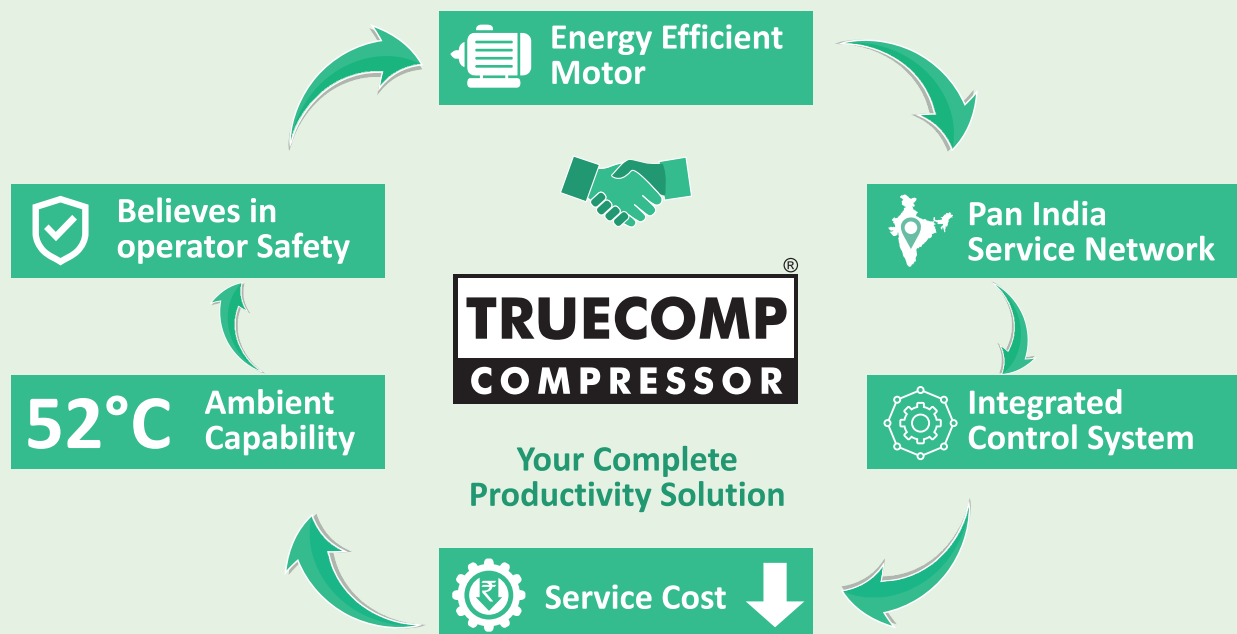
Energy Efficient Motor

Pan India Service Network

Integrated Control System

Service Cost

52°C Ambient Capability

Believes in operator Safety

TRUECOMP®
COMPRESSOR

Your Complete Productivity Solution